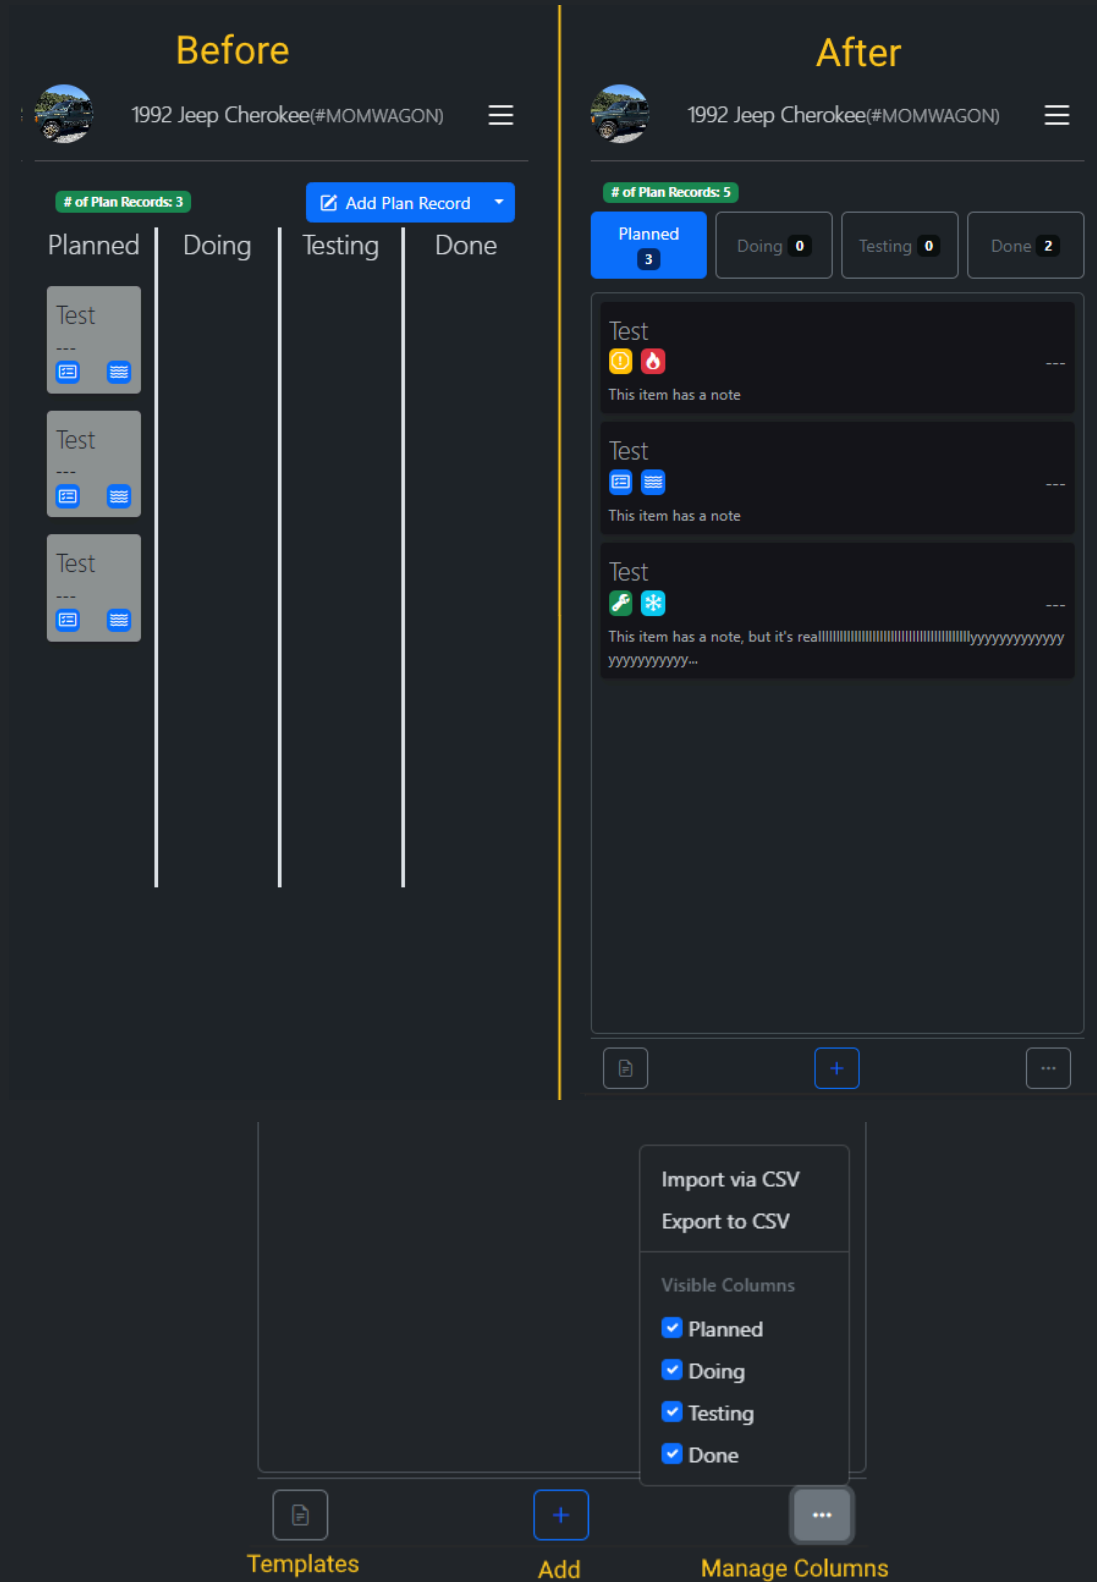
Before

1992 Jeep Cherokee(#MOMWAGON)

# of Plan Records: 3

Add Plan Record

Planned

Doing

Testing

Done

Test
---

Test
---

Test
---

After

1992 Jeep Cherokee(#MOMWAGON)

# of Plan Records: 5

Planned 3

Doing 0

Testing 0

Done 2

Test
This item has a note
---

Test
This item has a note
---

Test
This item has a note, but it's reallllllllllllllllllllllllllllllllllllllllllyyyyyyyyyyyyyyyyyyyyyyyyy...
---

Import via CSV
Export to CSV

Visible Columns
Planned
Doing
Testing
Done

Templates

Add

Manage Columns